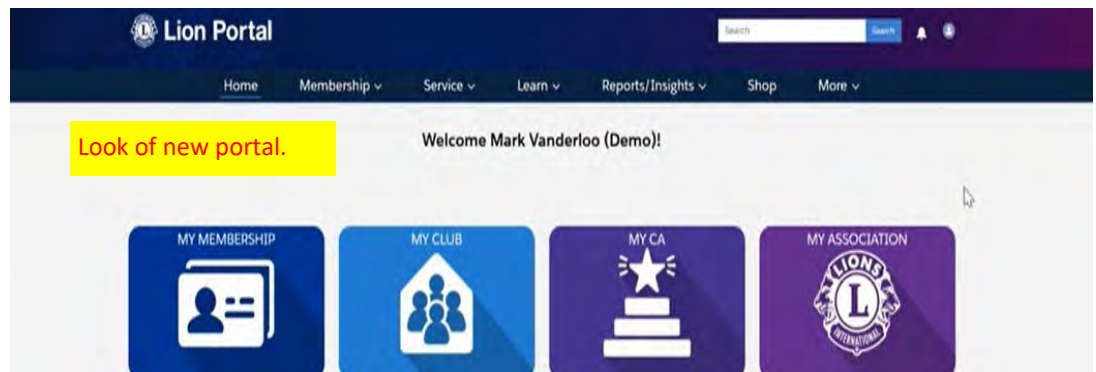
Lion Portal

Search Search

Home Membership ⌄ Service ⌄ Learn ⌄ Reports/Insights ⌄ Shop More ⌄

Look of new portal.

Welcome Mark Vanderloo (Demo)!

MY MEMBERSHIP

MY CLUB

MY CA

MY ASSOCIATION

LIONS L INTERNATIONAL